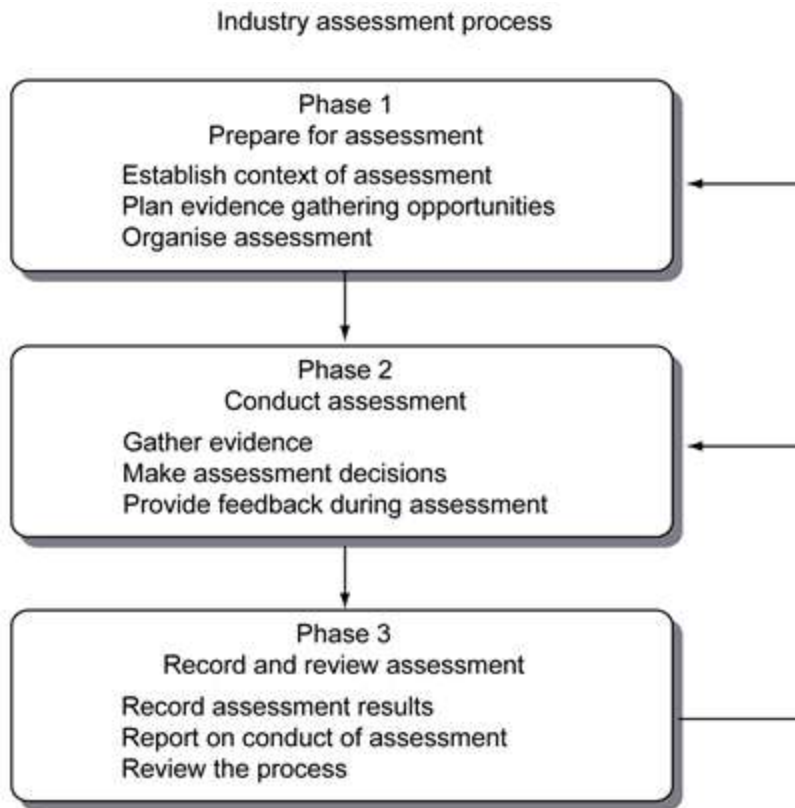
Industry assessment process

Phase 1
Prepare for assessment
Establish context of assessment
Plan evidence gathering opportunities
Organise assessment

Phase 2
Conduct assessment
Gather evidence
Make assessment decisions
Provide feedback during assessment

Phase 3
Record and review assessment
Record assessment results
Report on conduct of assessment
Review the process